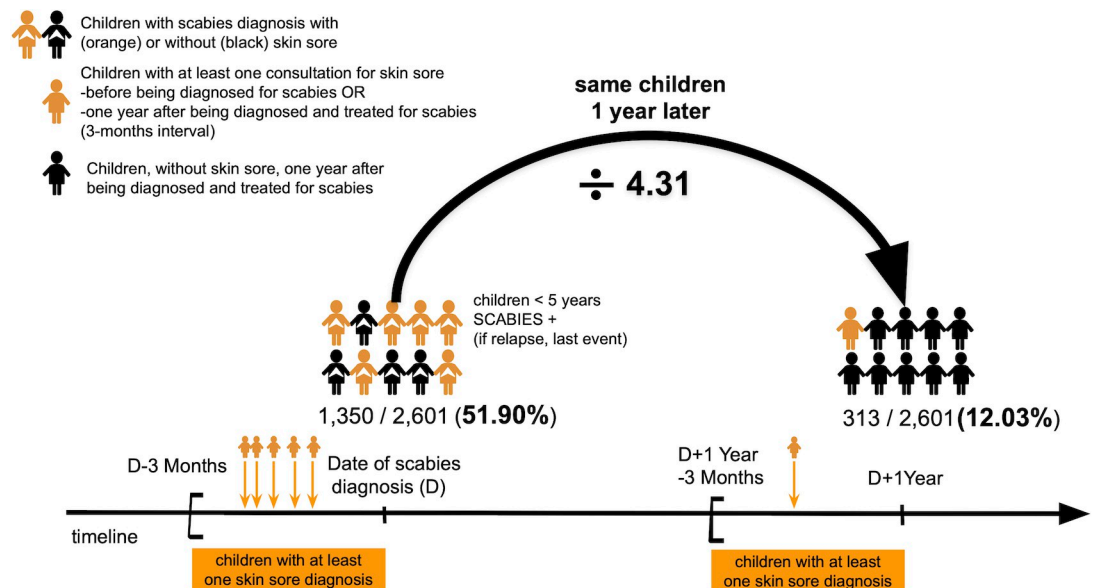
Children with scabies diagnosis with (orange) or without (black) skin sore

Children with at least one consultation for skin sore
-before being diagnosed for scabies OR
-one year after being diagnosed and treated for scabies (3-months interval)

Children, without skin sore, one year after being diagnosed and treated for scabies

same children
1 year later

$\div$ 4.31

children < 5 years
SCABIES +
(if relapse, last event)

1,350 / 2,601 (**51.90%**)

313 / 2,601(**12.03%**)

D-3 Months

Date of scabies diagnosis (D)

D+1 Year
-3 Months

D+1Year

timeline

children with at least one skin sore diagnosis

children with at least one skin sore diagnosis